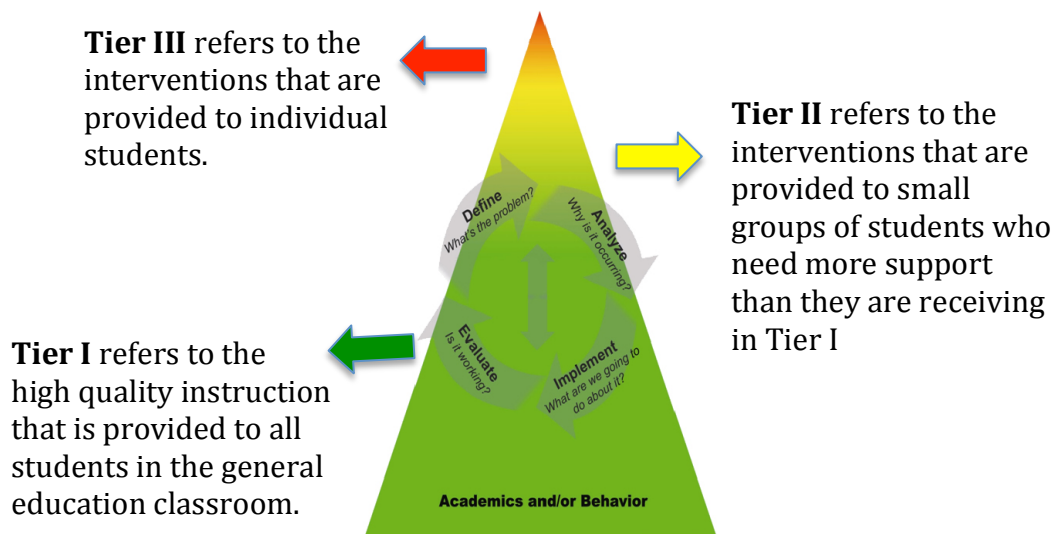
**Tier III** refers to the interventions that are provided to individual students.

**Tier II** refers to the interventions that are provided to small groups of students who need more support than they are receiving in Tier I

Define
What's the problem?

Analyze
Why is it occurring?

Evaluate
Is it working?

Implement
What are we going to do about it?

**Tier I** refers to the high quality instruction that is provided to all students in the general education classroom.

Academics and/or Behavior